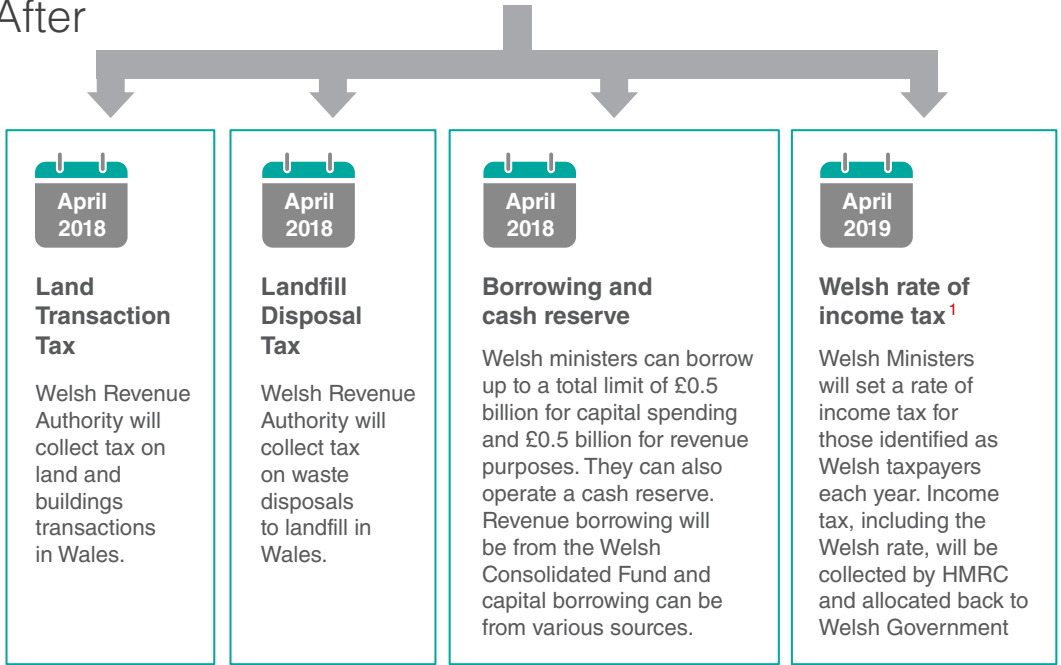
After

April
2018

Land Transaction Tax

Welsh Revenue Authority will collect tax on land and buildings transactions in Wales.

April
2018

Landfill Disposal Tax

Welsh Revenue Authority will collect tax on waste disposals to landfill in Wales.

April
2018

Borrowing and cash reserve

Welsh ministers can borrow up to a total limit of £0.5 billion for capital spending and £0.5 billion for revenue purposes. They can also operate a cash reserve. Revenue borrowing will be from the Welsh Consolidated Fund and capital borrowing can be from various sources.

April
2019

Welsh rate of income tax$^1$

Welsh Ministers will set a rate of income tax for those identified as Welsh taxpayers each year. Income tax, including the Welsh rate, will be collected by HMRC and allocated back to Welsh Government